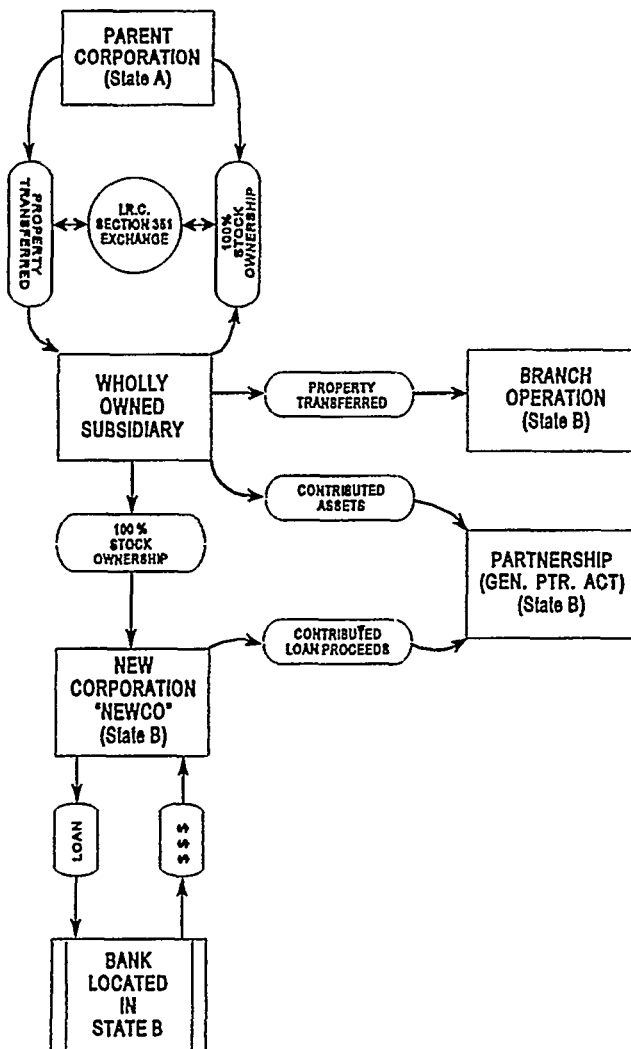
PARENT CORPORATION (State A)

PROPERTY TRANSFERRED

I.R.C. SECTION 351 EXCHANGE

100% STOCK OWNERSHIP

WHOLLY OWNED SUBSIDIARY

PROPERTY TRANSFERRED

BRANCH OPERATION (State B)

CONTRIBUTED ASSETS

100% STOCK OWNERSHIP

PARTNERSHIP (GEN. PTR. ACT) (State B)

CONTRIBUTED LOAN PROCEEDS

NEW CORPORATION "NEWCO" (State B)

LOAN

$ $ $

BANK LOCATED IN STATE B